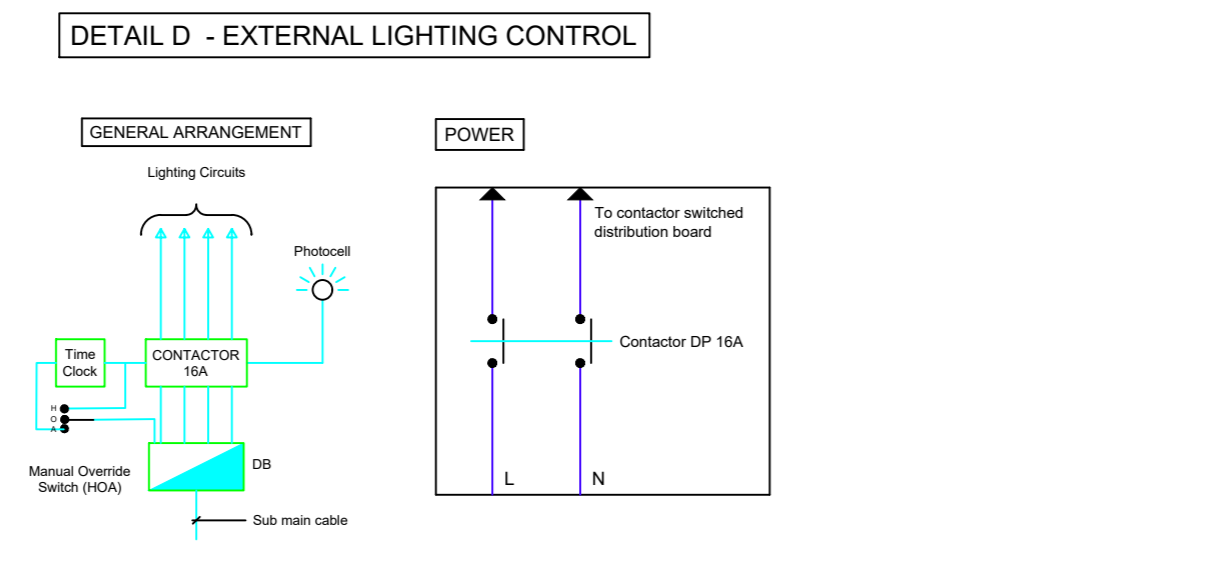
DETAIL D - EXTERNAL LIGHTING CONTROL

GENERAL ARRANGEMENT

Lighting Circuits

Photocell

Time Clock

CONTACTOR 16A

H
O
A

Manual Override Switch (HOA)

DB

Sub main cable

POWER

To contactor switched distribution board

Contactor DP 16A

L

N